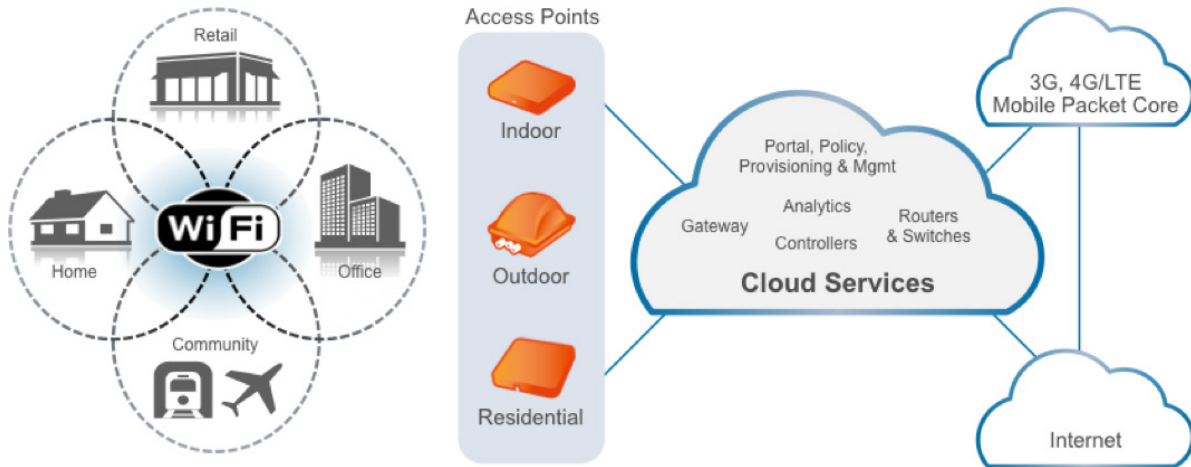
Retail

Home

WiFi

Office

Community

Access Points

Indoor

Outdoor

Residential

Portal, Policy, Provisioning & Mgmt

Gateway

Analytics

Controllers

Routers & Switches

Cloud Services

3G, 4G/LTE Mobile Packet Core

Internet